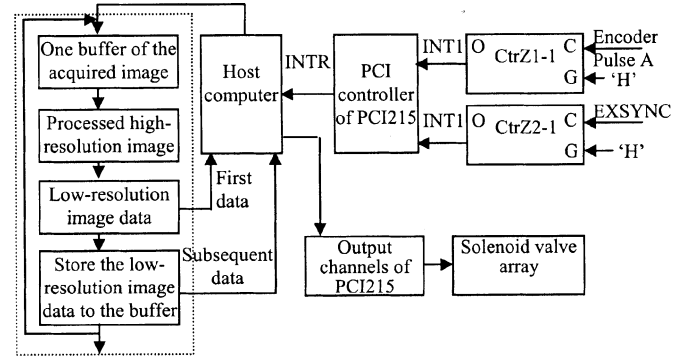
One buffer of the acquired image

Processed high-resolution image

Low-resolution image data

Store the low-resolution image data to the buffer

Host computer

First data

Subsequent data

INTR

PCI controller of PCI215

INT1

INT1

O

CtrZ1-1

C

G

Encoder Pulse A

'H'

O

CtrZ2-1

C

G

EXSYNC

'H'

Output channels of PCI215

Solenoid valve array